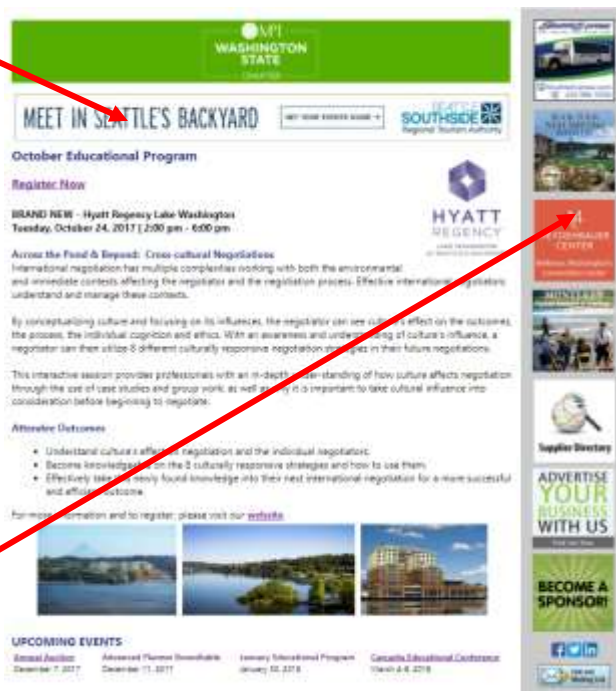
MPI
WASHINGTON STATE
CHAPTER

MEET IN SEATTLE'S BACKYARD
GET YOUR EVENTS GUIDE
SEATTLE SOUTHSIDE
Regional Tourism Authority

October Educational Program

Register Now

HYATT REGENCY
LAKE WASHINGTON

BRAND NEW - Hyatt Regency Lake Washington
Tuesday, October 24, 2017 | 2:00 pm - 6:00 pm

Across the Pond & Beyond: Cross-cultural Negotiations
International negotiation has multiple complexities working with both the environmental and immediate contexts affecting the negotiator and the negotiation process. Effective international negotiators understand and manage these contexts.

By conceptualizing culture and focusing on its influences, the negotiator can see culture's effect on the outcomes, the process, the individual cognition and ethics. With an awareness and understanding of culture's influence, a negotiator can then utilize 6 different culturally responsive negotiation strategies in their future negotiations.

This interactive session provides professionals with an in-depth understanding of how culture affects negotiation through the use of case studies and group work as well as why it is important to take cultural influence into consideration before beginning to negotiate.

Attendee Outcomes
• Understand culture's effect on negotiation and the individual negotiators.
• Become knowledgeable on the 6 culturally responsive strategies and how to use them.
• Effectively take the newly found knowledge into their next international negotiation for a more successful and efficient outcome.

For more information and to register, please visit our website.

UPCOMING EVENTS
Annual Auction
December 7, 2017
Advanced Planner Roundtable
December 11, 2017
January Educational Program
January 30, 2018
Cascadia Educational Conference
March 4-6, 2018

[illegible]

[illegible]

Meydenbauer Center
Bellevue, Washington's Convention Center

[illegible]

Supplier Directory

ADVERTISE YOUR BUSINESS WITH US
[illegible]

BECOME A SPONSOR!

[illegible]